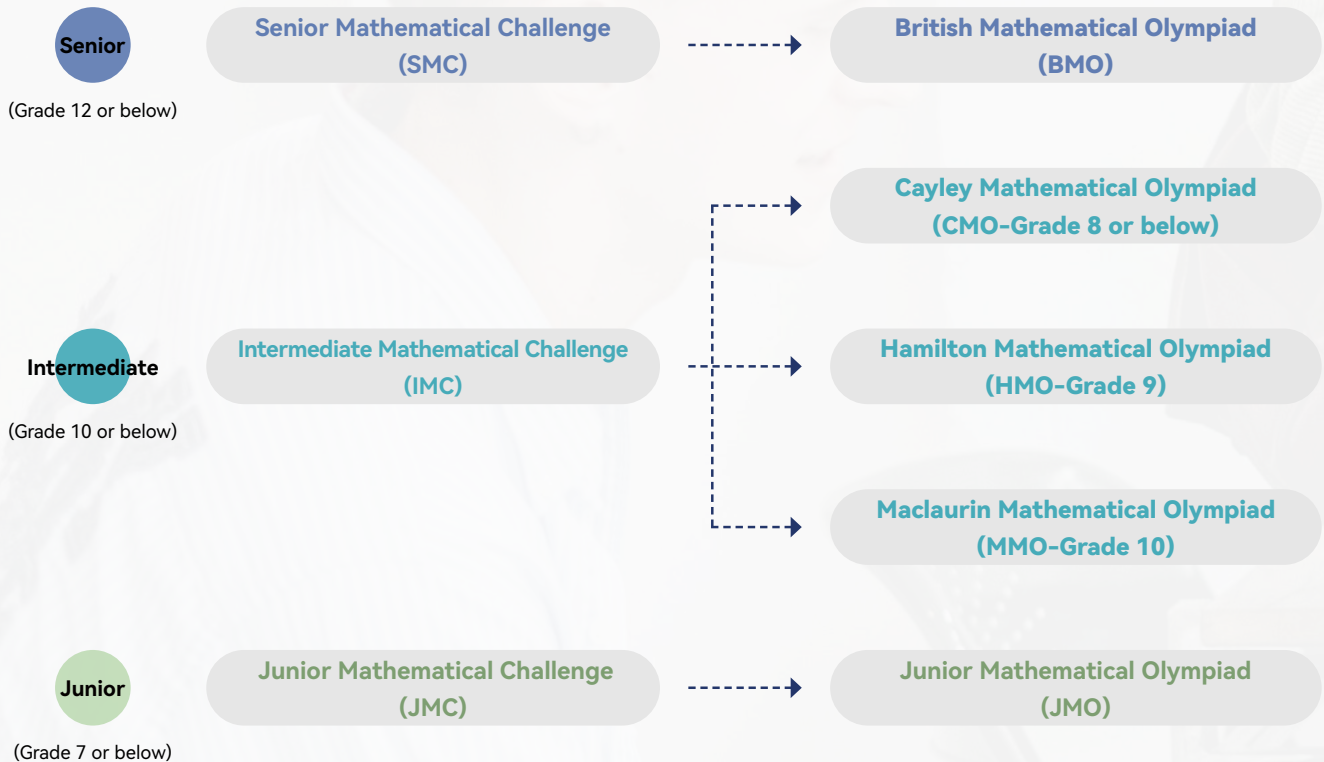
Senior

(Grade 12 or below)

Senior Mathematical Challenge (SMC)

British Mathematical Olympiad (BMO)

Cayley Mathematical Olympiad (CMO-Grade 8 or below)

Intermediate

(Grade 10 or below)

Intermediate Mathematical Challenge (IMC)

Hamilton Mathematical Olympiad (HMO-Grade 9)

Maclaurin Mathematical Olympiad (MMO-Grade 10)

Junior

(Grade 7 or below)

Junior Mathematical Challenge (JMC)

Junior Mathematical Olympiad (JMO)